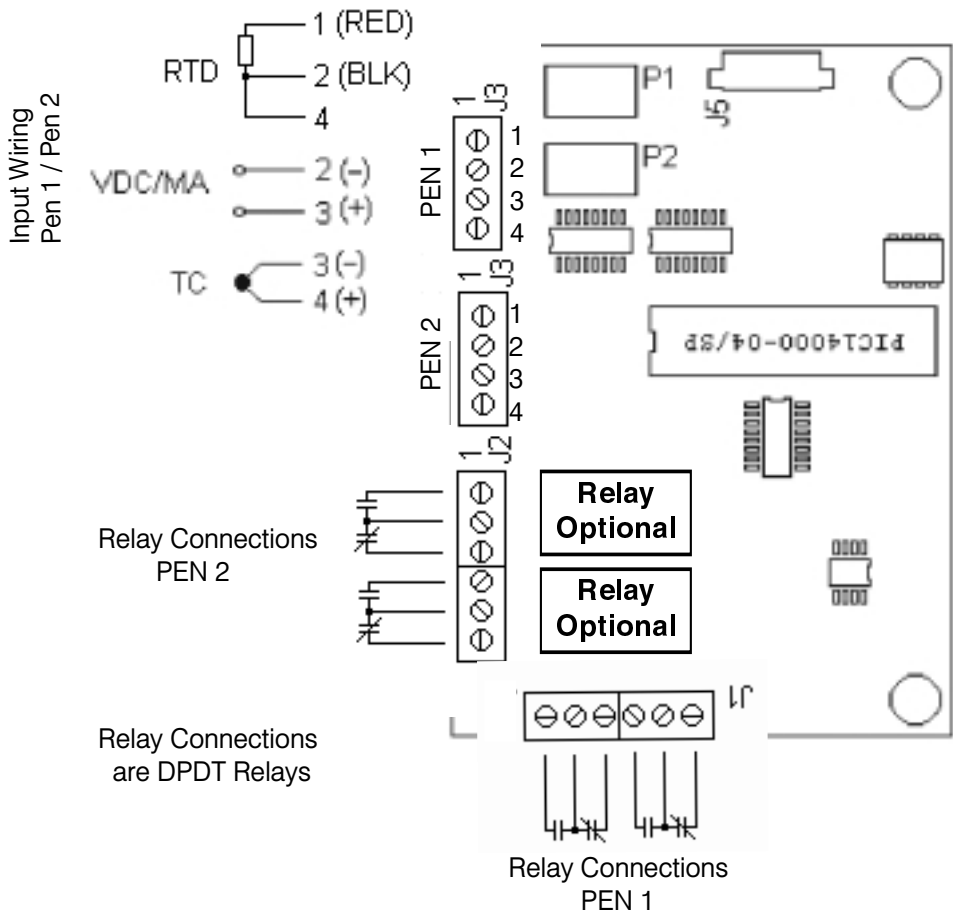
Input Wiring
Pen 1 / Pen 2

RTD
1 (RED)
2 (BLK)
4

VDC/MA
2 (-)
3 (+)

TC
3 (-)
4 (+)

1 J3
PEN 1
1
2
3
4

P1
J5
P2

1 J3
PEN 2
1
2
3
4

PIC14000-04/SP

1 J2

Relay Optional

Relay Optional

Relay Connections
PEN 2

J1

Relay Connections
are DPDT Relays

Relay Connections
PEN 1